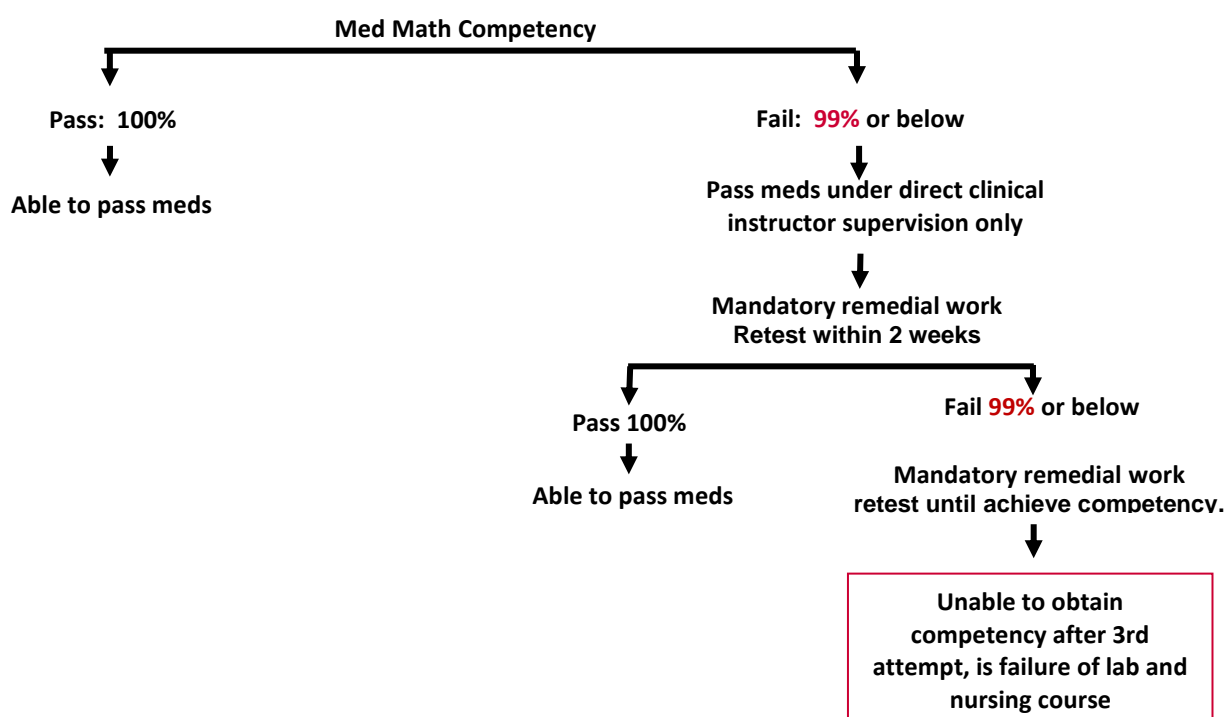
Med Math Competency

Pass: 100%

Able to pass meds

Fail: 99% or below

Pass meds under direct clinical instructor supervision only

Mandatory remedial work
Retest within 2 weeks

Pass 100%

Able to pass meds

Fail 99% or below

Mandatory remedial work
retest until achieve competency.

Unable to obtain competency after 3rd attempt, is failure of lab and nursing course